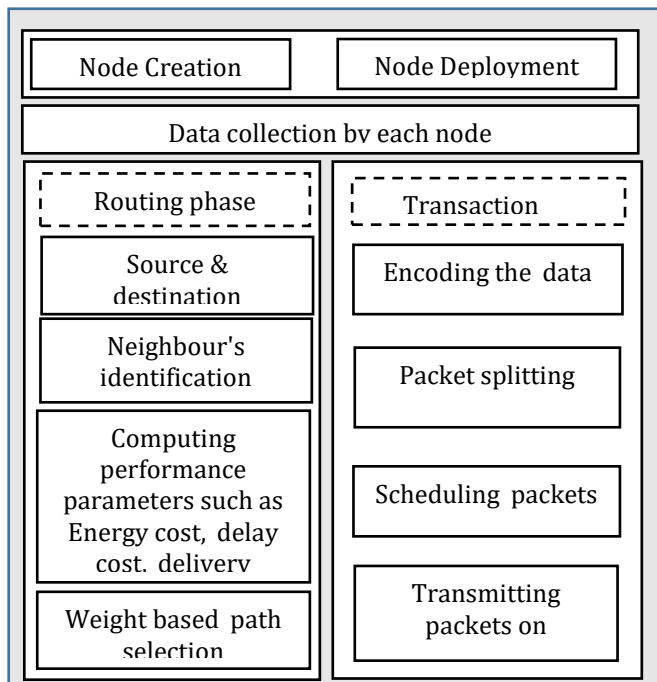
Node Creation

Node Deployment

Data collection by each node

Routing phase

Source & destination

Neighbour's identification

Computing performance parameters such as Energy cost, delay cost, delivery

Weight based path selection

Transaction

Encoding the data

Packet splitting

Scheduling packets

Transmitting packets on